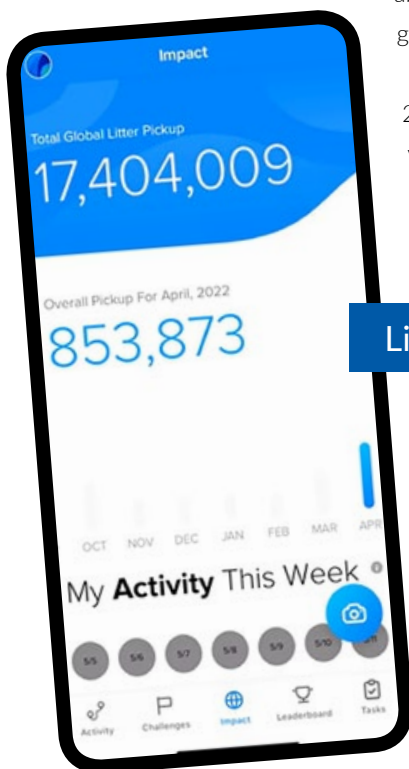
a
g
2
v

Impact

Total Global Litter Pickup
17,404,009

Overall Pickup For April, 2022
853,873

OCT NOV DEC JAN FEB MAR APR

My **Activity** This Week

5/5 5/6 5/7 5/8 5/9 5/10 5/11

Activity Challenges Impact Leaderboard Tasks

Li